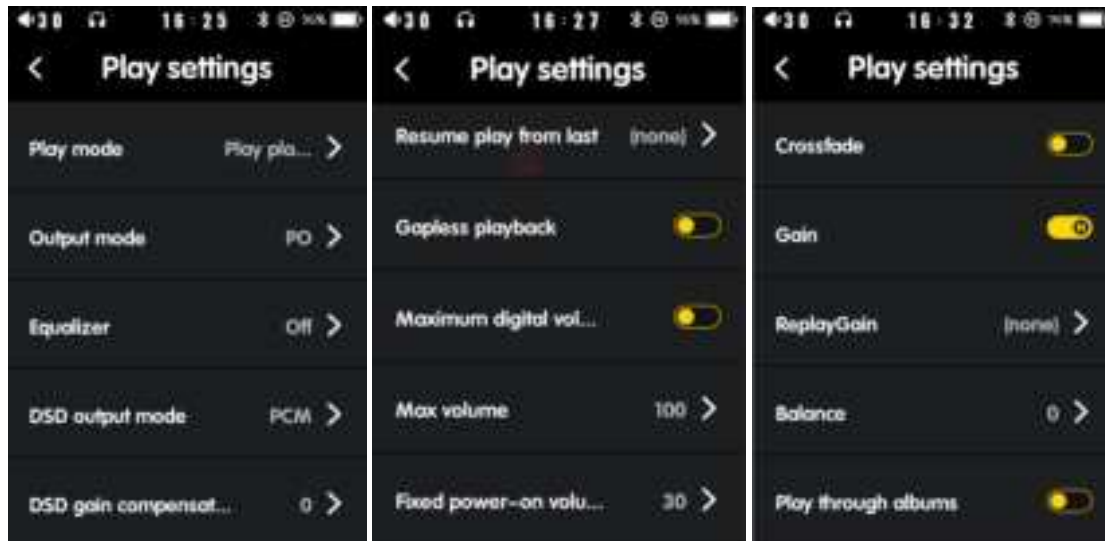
30 16:25

Play settings

Play mode Play pla...

Output mode PO

Equalizer Off

DSD output mode PCM

DSD gain compensat... 0

30 16:27

Play settings

Resume play from last (none)

Gapless playback

Maximum digital vol...

Max volume 100

Fixed power-on volu... 30

30 16:32

Play settings

Crossfade

Gain H

ReplayGain (none)

Balance 0

Play through albums